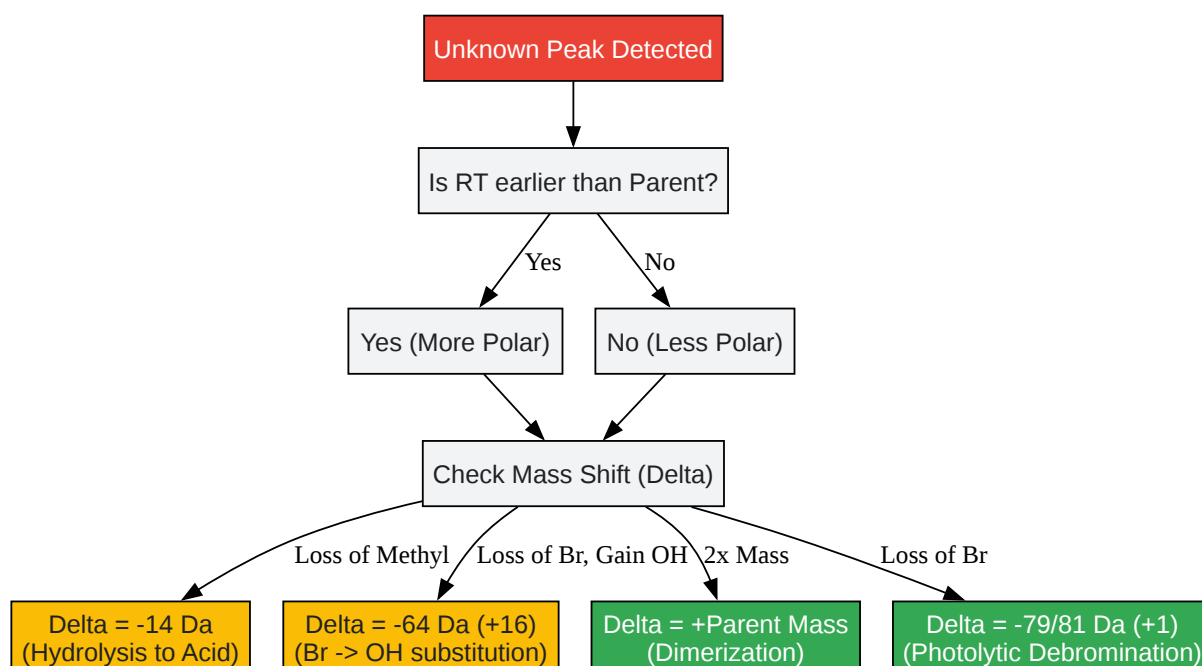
Unknown Peak Detected

Is RT earlier than Parent?

Yes

No

Yes (More Polar)

No (Less Polar)

Check Mass Shift (Delta)

Loss of Methyl

Loss of Br, Gain OH

2x Mass

Loss of Br

Delta = -14 Da (Hydrolysis to Acid)

Delta = -64 Da (+16) (Br -> OH substitution)

Delta = +Parent Mass (Dimerization)

Delta = -79/81 Da (+1) (Photolytic Debromination)